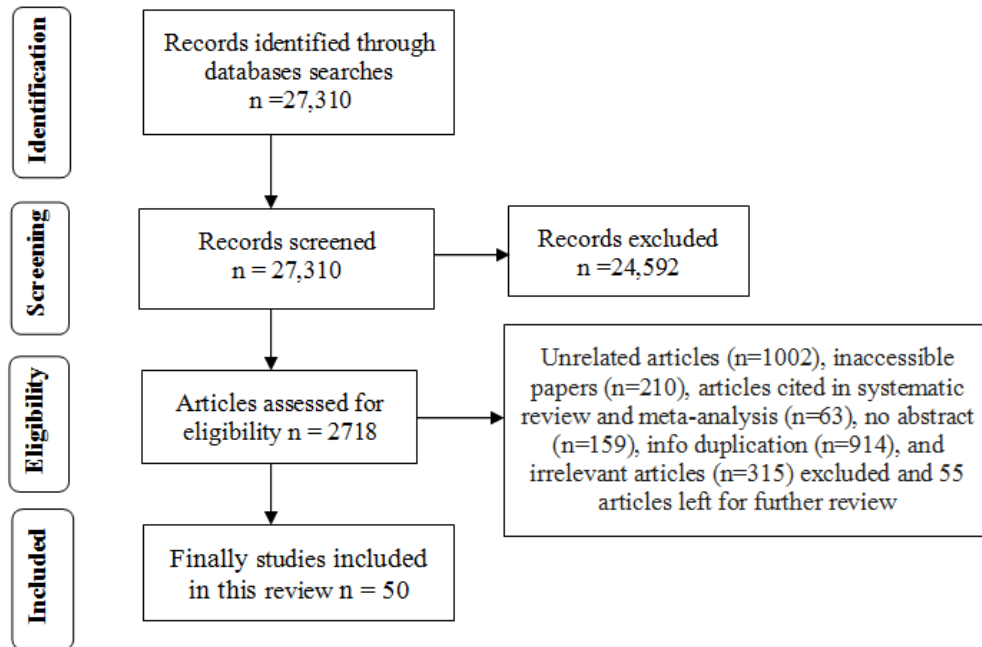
Identification

Records identified through databases searches n =27,310

Screening

Records screened n = 27,310

Records excluded n =24,592

Eligibility

Articles assessed for eligibility n = 2718

Unrelated articles (n=1002), inaccessible papers (n=210), articles cited in systematic review and meta-analysis (n=63), no abstract (n=159), info duplication (n=914), and irrelevant articles (n=315) excluded and 55 articles left for further review

Included

Finally studies included in this review n = 50